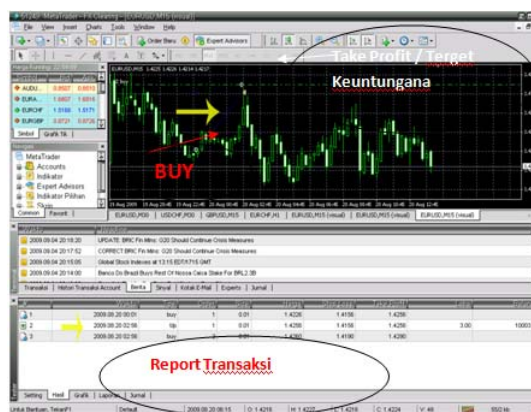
MetaTrader - FX Clearing - [EURUSD,M15 (visual)]
File View Insert Charts Tools Window Help
Order Baru Expert Advisors
Take Profit / Terget
EURUSD,M15 1.4225 1.4226 1.4214 1.4217
Keuntungana
BUY
AUDU... 0.8507 0.8510
EURA... 1.6607 1.6616
EURCHF 1.5166 1.5171
EURGBP 0.8721 0.8726
Simbol Grafik Tik
Navigasi
MetaTrader
Accounts
Indikator
Expert Advisors
Indikator Pilihan
Skrip
Common Favorit
EURUSD,M30 USDCHF,M30 GBPUSD,M15 EURCHF,H1 EURUSD,M15 (visual) EURUSD,M15 (visual) EURUSD,M15 (visual)
2009.09.04 20:18:20 UPDATE: BRIC Fin Mins: G20 Should Continue Crisis Measures
2009.09.04 20:17:52 CORRECT: BRIC Fin Mins: G20 Should Continue Crisis Measures
2009.09.04 20:15:00 Global Stock Indexes at 13:15 EDT/1715 GMT
2009.09.04 20:14:00 Banco Do Brazil Buys Rest Of Nossa Caixa Stake For BRL2.3B
Transaksi Histori Transaksi Account Berita Sinyal Kotak E-Mail Experts Jurnal
1 2009.08.20 02:00 buy 1 0.01 1.4226 1.4156 1.4256
2 2009.08.20 02:58 t/p 1 0.01 1.4256 1.4156 1.4256 3.00 10003
3 2009.08.20 02:58 buy 2 0.01 1.4226 1.4156 1.4256
Report Transaksi
Setting Hasil Grafik Laporan Jurnal
Untuk Bantuan, Tekan F1 Default 2009.08.20 00:15 O: 1.4216 H: 1.4227 L: 1.4215 C: 1.4219 V: 46 1502 kb